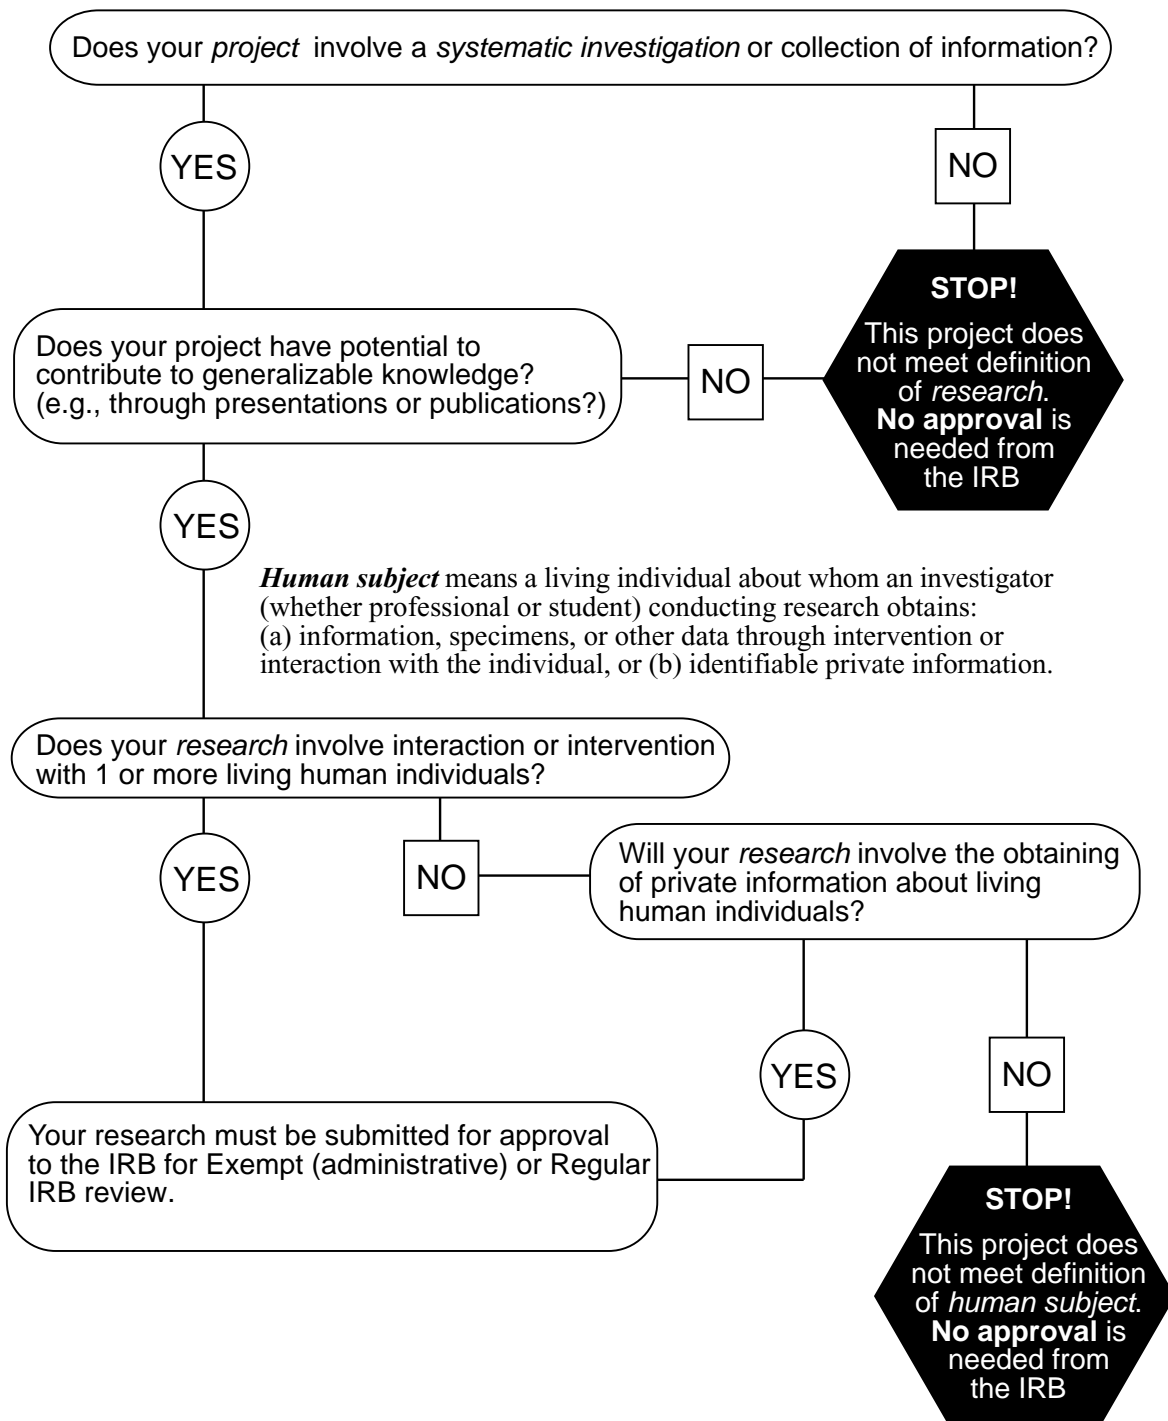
Does your *project* involve a *systematic investigation* or collection of information?

YES

NO

STOP!
This project does not meet definition of *research*.
**No approval** is needed from the IRB

Does your project have potential to contribute to generalizable knowledge? (e.g., through presentations or publications?)

NO

YES

***Human subject*** means a living individual about whom an investigator (whether professional or student) conducting research obtains: (a) information, specimens, or other data through intervention or interaction with the individual, or (b) identifiable private information.

Does your *research* involve interaction or intervention with 1 or more living human individuals?

YES

NO

Will your *research* involve the obtaining of private information about living human individuals?

YES

NO

Your research must be submitted for approval to the IRB for Exempt (administrative) or Regular IRB review.

STOP!
This project does not meet definition of *human subject*.
**No approval** is needed from the IRB